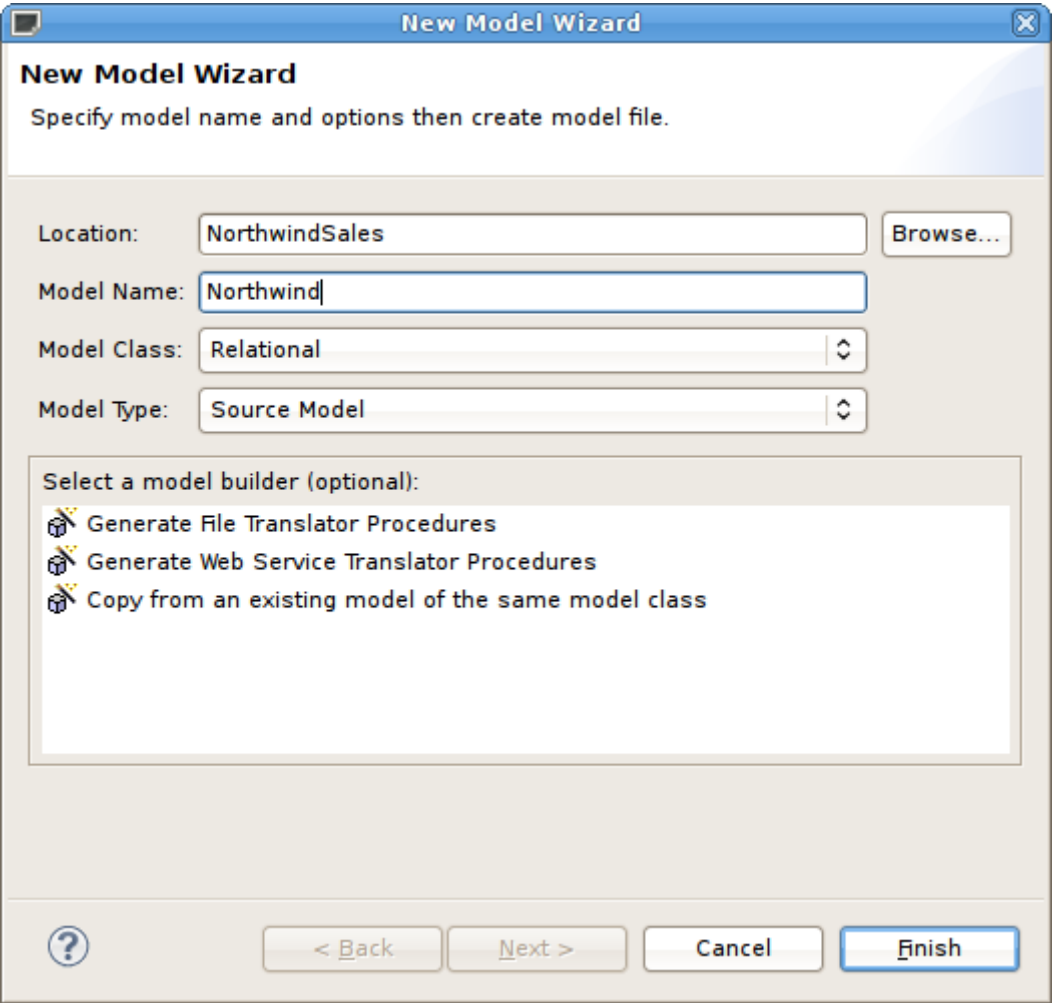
New Model Wizard

New Model Wizard

Specify model name and options then create model file.

Location: NorthwindSales Browse...

Model Name: Northwind

Model Class: Relational

Model Type: Source Model

Select a model builder (optional):

Generate File Translator Procedures

Generate Web Service Translator Procedures

Copy from an existing model of the same model class

?

< Back Next > Cancel Finish